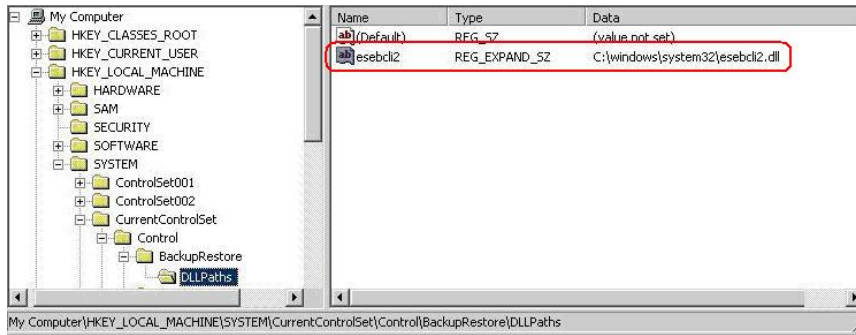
My Computer
HKEY_CLASSES_ROOT
HKEY_CURRENT_USER
HKEY_LOCAL_MACHINE
HARDWARE
SAM
SECURITY
SOFTWARE
SYSTEM
ControlSet001
ControlSet002
CurrentControlSet
Control
BackupRestore
DLLPaths

| Name | Type | Data |
|---|---|---|
| ab (Default) | REG_SZ | (value not set) |
| ab esebcli2 | REG_EXPAND_SZ | C:\windows\system32\esebcli2.dll |

My Computer\HKEY_LOCAL_MACHINE\SYSTEM\CurrentControlSet\Control\BackupRestore\DLLPaths